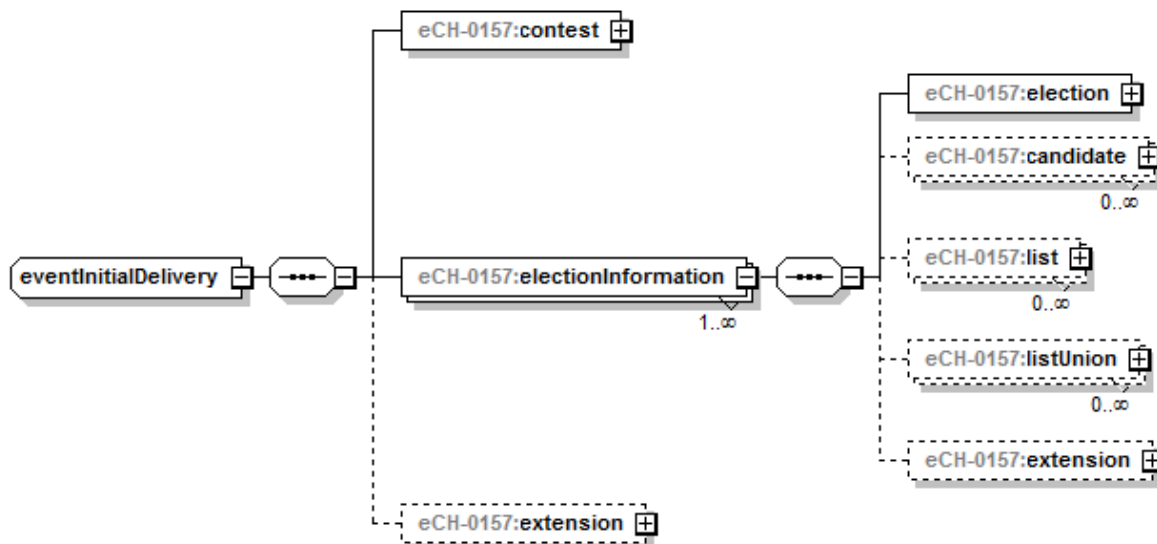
eCH-0157:contest

eventInitialDelivery

eCH-0157:electionInformation
1..∞

eCH-0157:election

eCH-0157:candidate
0..∞

eCH-0157:list
0..∞

eCH-0157:listUnion
0..∞

eCH-0157:extension

eCH-0157:extension